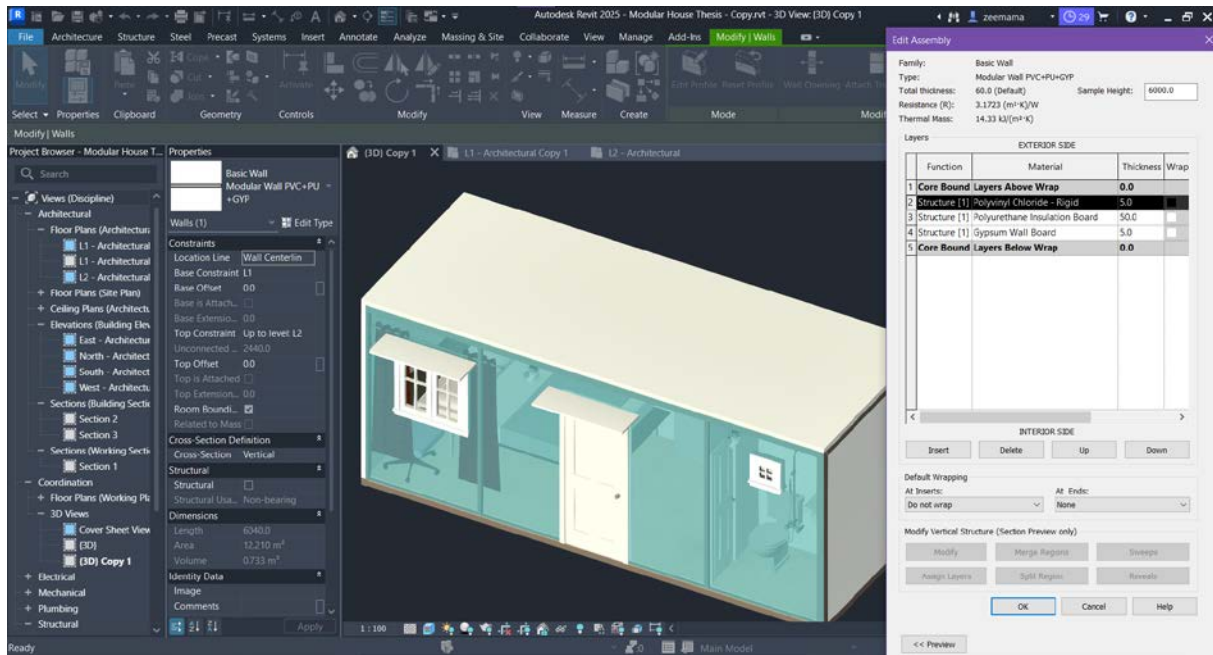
Autodesk Revit 2025 - Modular House Thesis - Copy.rvt - 3D View: {3D} Copy 1

zeemama

29

File Architecture Structure Steel Precast Systems Insert Annotate Analyze Massing & Site Collaborate View Manage Add-Ins Modify | Walls

Modify Paste Cope Cut Join Activate

Select Properties Clipboard Geometry Controls Modify View Measure Create Mode

Edit Profile Reset Profile Wall Opening Attach Top

Modify | Walls

Project Browser - Modular House T...

Search

Views (Discipline)
Architectural
Floor Plans (Architectural)
L1 - Architectural
L1 - Architectural
L2 - Architectural
Floor Plans (Site Plan)
Ceiling Plans (Architectural)
Elevations (Building Elev
East - Architectur
North - Architect
South - Architect
West - Architectu
Sections (Building Sectio
Section 2
Section 3
Sections (Working Secti
Section 1
Coordination
Floor Plans (Working Pl
3D Views
Cover Sheet View
{3D}
{3D} Copy 1
Electrical
Mechanical
Plumbing
Structural

Properties

Basic Wall
Modular Wall PVC+PU+GYP

Walls (1) Edit Type

| Constraints | |
|---|---|
| Location Line | Wall Centerlin |
| Base Constraint | L1 |
| Base Offset | 0.0 |
| Base is Attach... | |
| Base Extensio... | 0.0 |
| Top Constraint | Up to level: L2 |
| Unconnected ... | 2440.0 |
| Top Offset | 0.0 |
| Top is Attached | |
| Top Extension... | 0.0 |
| Room Boundi... | ☑ |
| Related to Mass | |
| **Cross-Section Definition** | |
| Cross-Section | Vertical |
| **Structural** | |
| Structural | |
| Structural Usa... | Non-bearing |
| **Dimensions** | |
| Length | 6040.0 |
| Area | 12.210 m² |
| Volume | 0.733 m³ |
| **Identity Data** | |
| Image | |
| Comments | |

Apply

{3D} Copy 1 × L1 - Architectural Copy 1 L2 - Architectural

1 : 100

Main Model

Ready

Edit Assembly

Family: Basic Wall
Type: Modular Wall PVC+PU+GYP
Total thickness: 60.0 (Default)
Sample Height: 6000.0
Resistance (R): 3.1723 (m²·K)/W
Thermal Mass: 14.33 kJ/(m²·K)

Layers

EXTERIOR SIDE

| | Function | Material | Thickness | Wrap |
|---|---|---|---|---|
| 1 | Core Bound | Layers Above Wrap | 0.0 | |
| 2 | Structure [1] | Polyvinyl Chloride - Rigid | 5.0 | |
| 3 | Structure [1] | Polyurethane Insulation Board | 50.0 | |
| 4 | Structure [1] | Gypsum Wall Board | 5.0 | |
| 5 | Core Bound | Layers Below Wrap | 0.0 | |

INTERIOR SIDE

Insert Delete Up Down

Default Wrapping
At Inserts: Do not wrap
At Ends: None

Modify Vertical Structure (Section Preview only)
Modify Merge Regions Sweeps
Assign Layers Split Region Reveals

OK Cancel Help

<< Preview